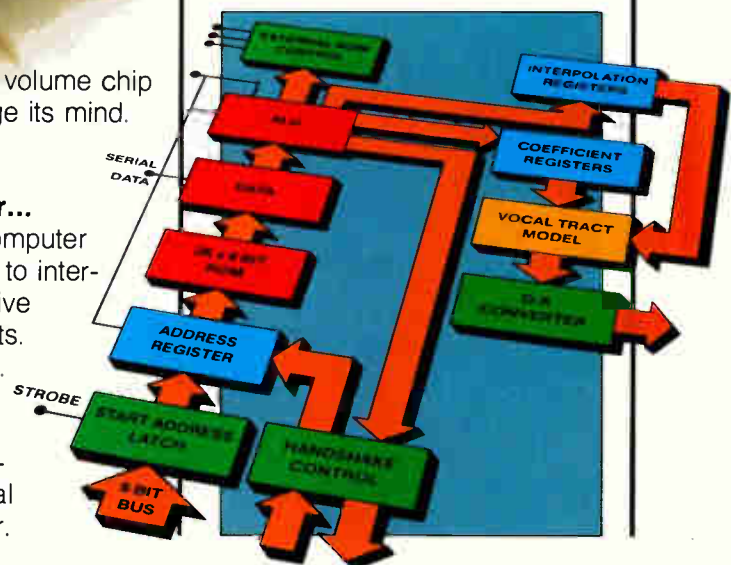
volume chip
ge its mind.

r...
omputer
to inter-
ive
ts.

-
al
r.

EXTERNAL ROM CONTROL

INTERPOLATION REGISTERS

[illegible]

SERIAL DATA

COEFFICIENT REGISTERS

DATA

VOCAL TRACT MODEL

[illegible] ROM

D/A CONVERTER

ADDRESS REGISTER

STROBE

START ADDRESS LATCH

HANDSHAKE CONTROL

8 BIT BUS